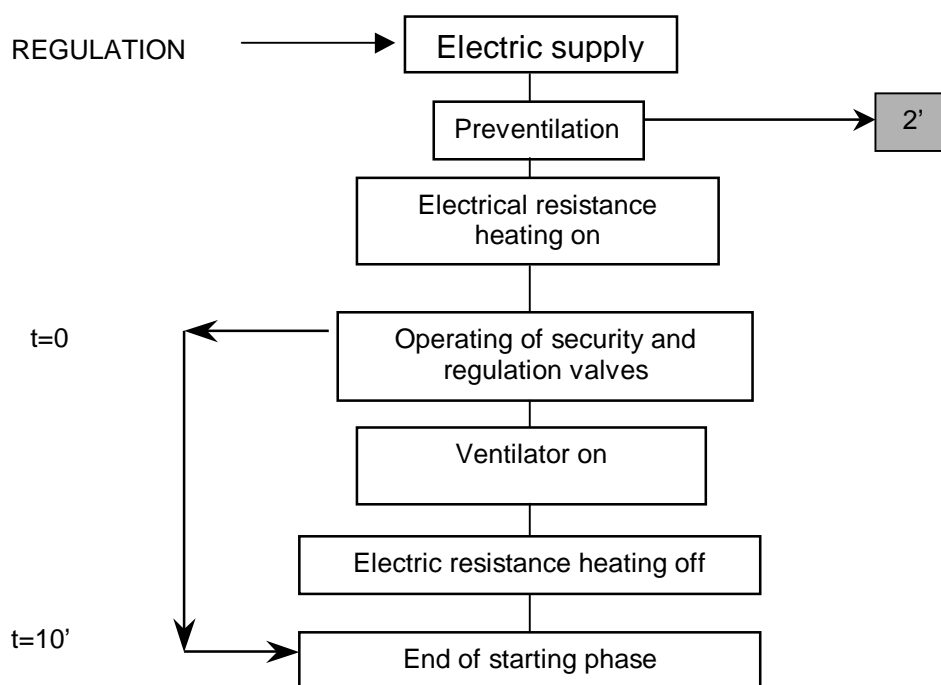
REGULATION

Electric supply

Preventilation

2’

Electrical resistance heating on

t=0

Operating of security and regulation valves

Ventilator on

Electric resistance heating off

t=10’

End of starting phase